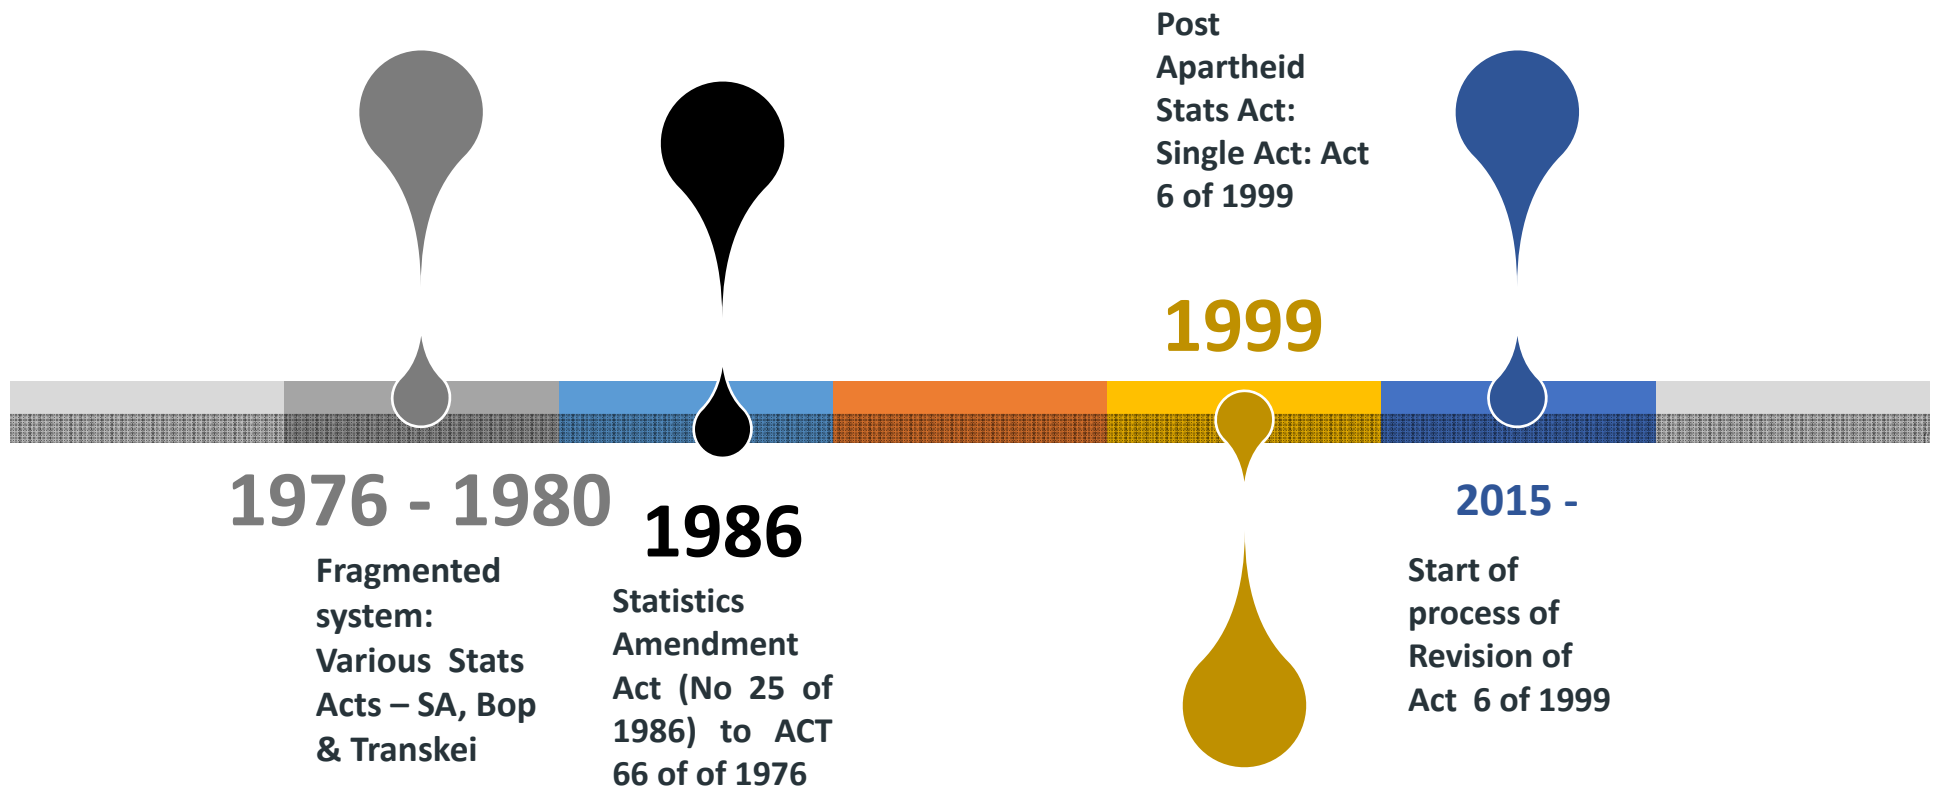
Post Apartheid Stats Act: Single Act: Act 6 of 1999

1999

1976 - 1980

Fragmented system: Various Stats Acts – SA, Bop & Transkei

1986

Statistics Amendment Act (No 25 of 1986) to ACT 66 of of 1976

2015 -

Start of process of Revision of Act 6 of 1999